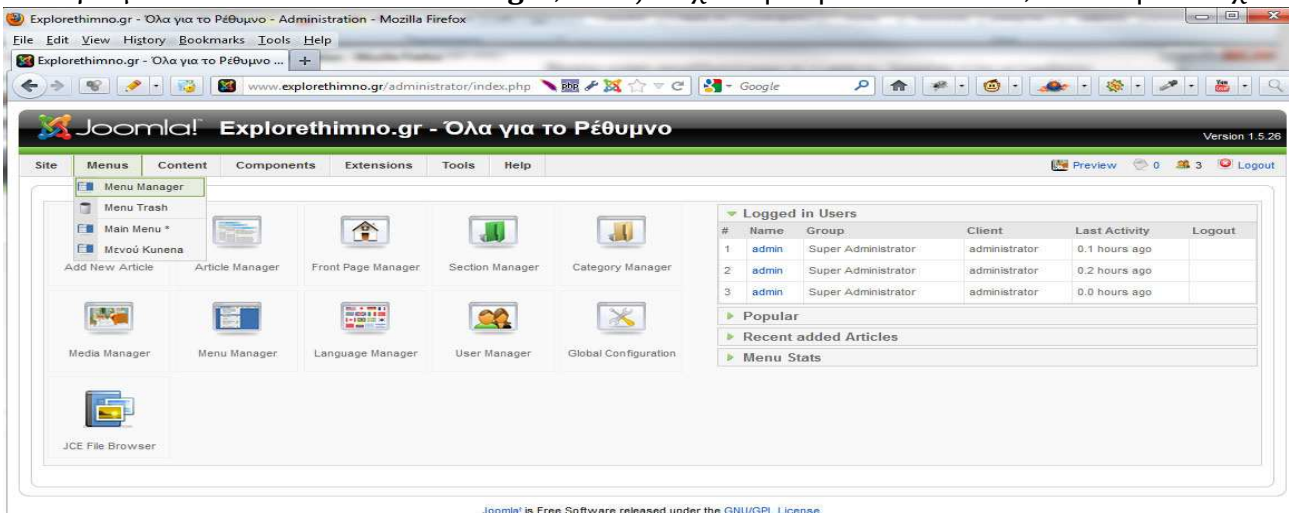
Explorethimno.gr - Όλα για το Ρέθυμνο - Administration - Mozilla Firefox

File Edit View History Bookmarks Tools Help

Explorethimno.gr - Όλα για το Ρέθυμνο ... +

www.explorethimno.gr/administrator/index.php

Google

Joomla! Explorethimno.gr - Όλα για το Ρέθυμνο

Version 1.5.26

Site Menus Content Components Extensions Tools Help

Preview 0 3 Logout

Menu Manager
Menu Trash
Main Menu *
Μενού Kunena

Add New Article Article Manager Front Page Manager Section Manager Category Manager

Media Manager Menu Manager Language Manager User Manager Global Configuration

JCE File Browser

Logged in Users

| # | Name | Group | Client | Last Activity | Logout |
|---|---|---|---|---|---|
| 1 | admin | Super Administrator | administrator | 0.1 hours ago | |
| 2 | admin | Super Administrator | administrator | 0.2 hours ago | |
| 3 | admin | Super Administrator | administrator | 0.0 hours ago | |

Popular

Recent added Articles

Menu Stats

Joomla! is Free Software released under the GNU/GPL License.